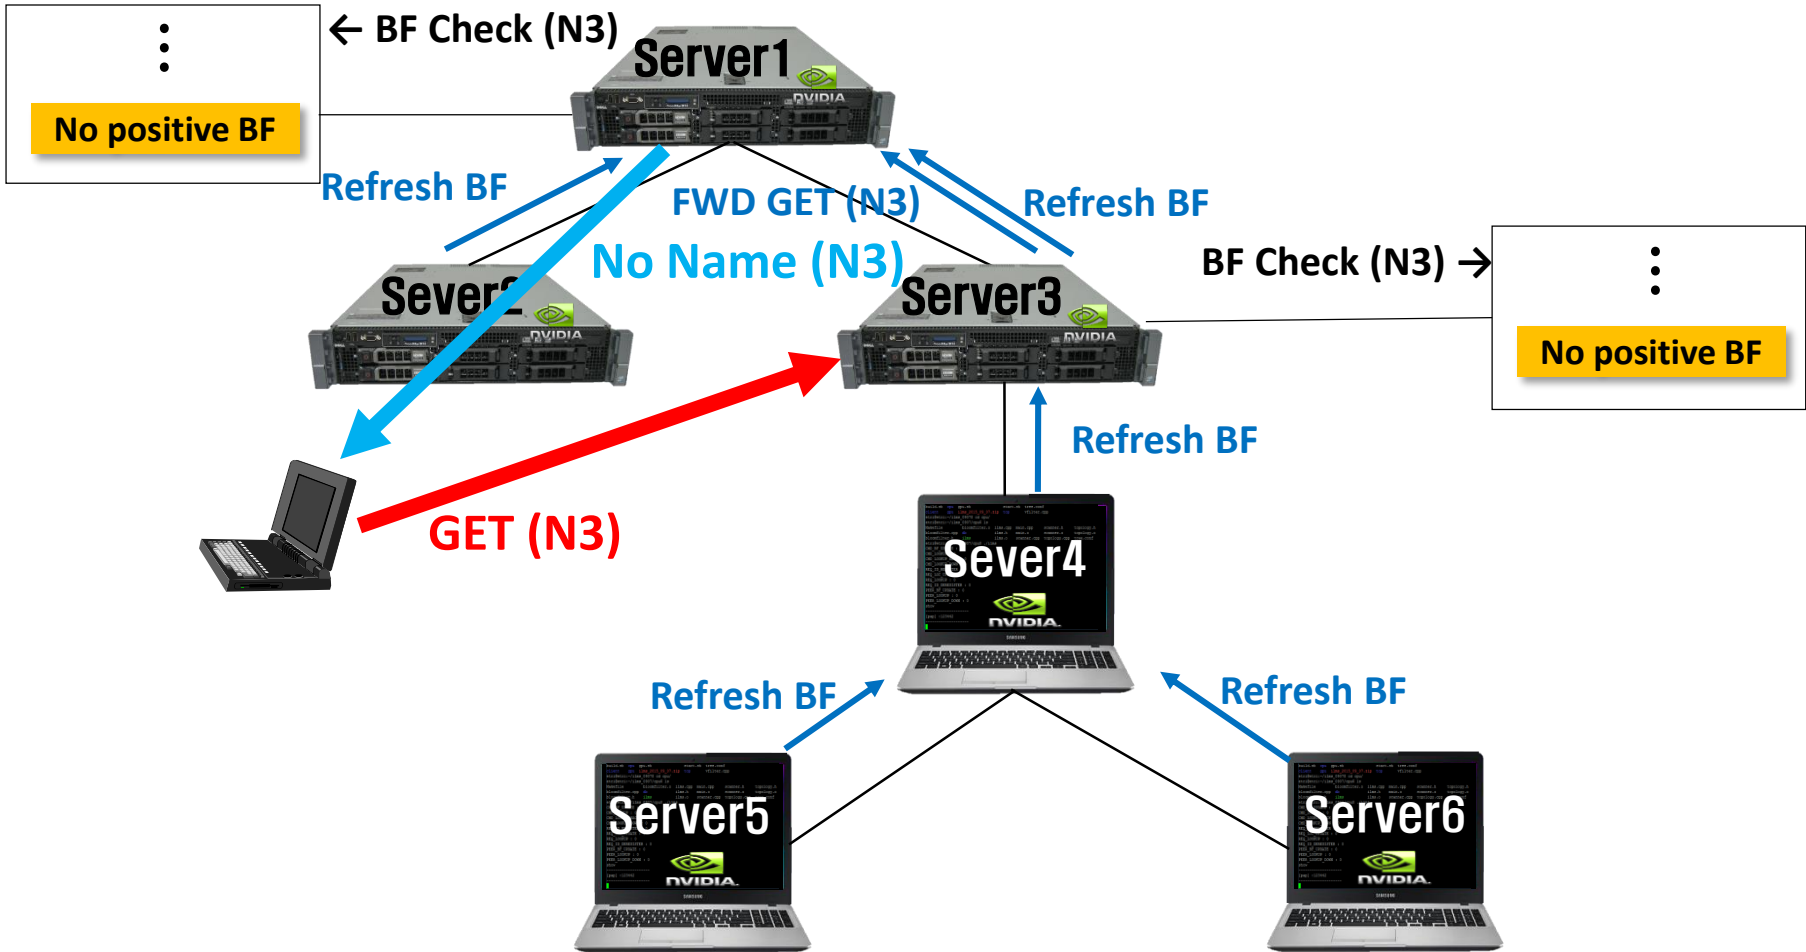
⋮
No positive BF

← BF Check (N3)
Server1
NVIDIA

Refresh BF
FWD GET (N3)
Refresh BF
No Name (N3)

Sever2
NVIDIA

Server3
NVIDIA

BF Check (N3) →

⋮
No positive BF

Refresh BF

GET (N3)

Sever4
NVIDIA

Refresh BF
Refresh BF

Server5
NVIDIA

Server6
NVIDIA